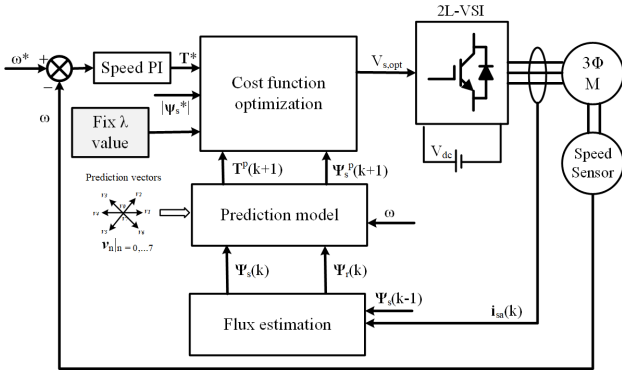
2L-VSI

$\omega^*$ + − Speed PI $T^*$

Cost function optimization

$V_{s,opt}$

3Φ M

$|\psi_s^*|$

$\omega$

Fix λ value

$V_{dc}$

Speed Sensor

$T^p(k+1)$

$\Psi_s^p(k+1)$

Prediction vectors

$v_2$ $v_3$ $v_4$ $v_1$ $v_5$ $v_6$

$v_n|_{n=0,\ldots,7}$

Prediction model

$\omega$

$\Psi_s(k)$

$\Psi_r(k)$

$\Psi_s(k-1)$

Flux estimation

$i_{sa}(k)$